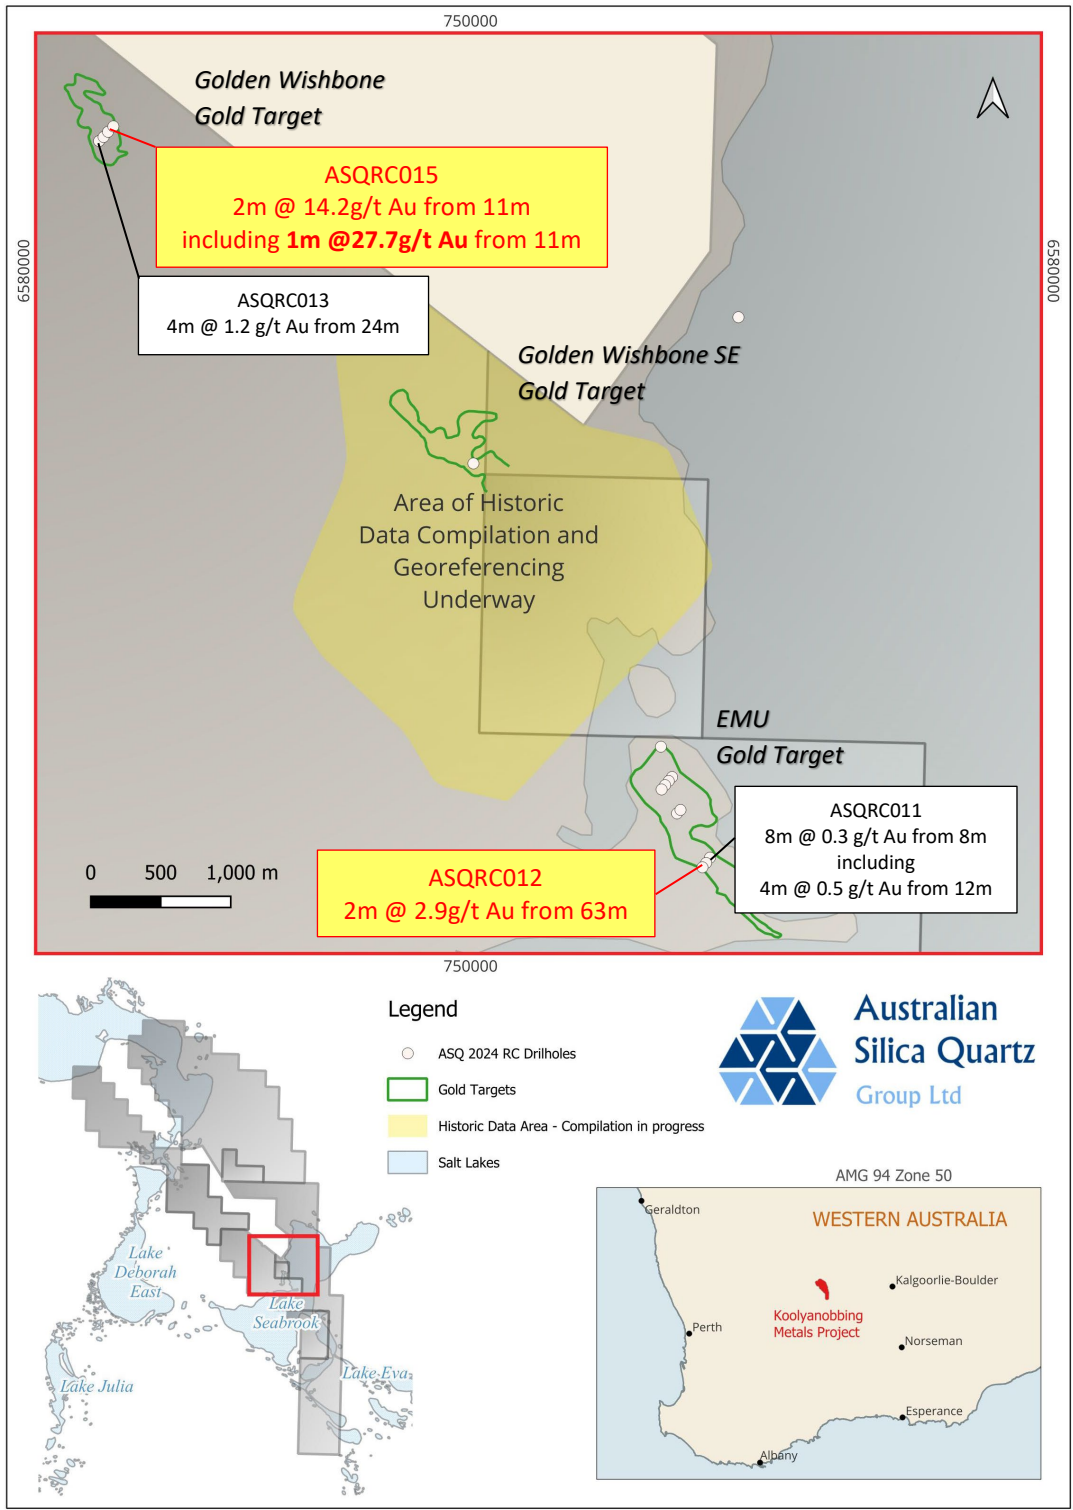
750000

Golden Wishbone Gold Target

ASQRC015
2m @ 14.2g/t Au from 11m
including **1m @27.7g/t Au** from 11m

6580000

6580000

ASQRC013
4m @ 1.2 g/t Au from 24m

Golden Wishbone SE Gold Target

Area of Historic Data Compilation and Georeferencing Underway

EMU Gold Target

ASQRC011
8m @ 0.3 g/t Au from 8m
including
4m @ 0.5 g/t Au from 12m

0 500 1,000 m

ASQRC012
2m @ 2.9g/t Au from 63m

750000

Lake Deborah East

Lake Seabrook

Lake Eva

Lake Julia

Legend
ASQ 2024 RC Drillholes
Gold Targets
Historic Data Area - Compilation in progress
Salt Lakes

Australian Silica Quartz Group Ltd

AMG 94 Zone 50

Geraldton
WESTERN AUSTRALIA
Kalgoorlie-Boulder
Koolyanobbing Metals Project
Perth
Norseman
Esperance
Albany